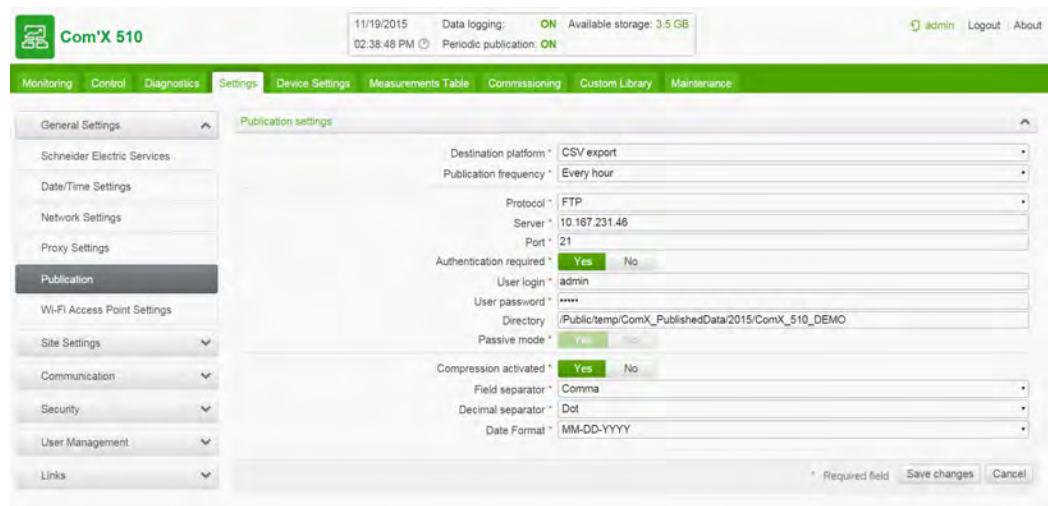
Com'X 510

11/19/2015 Data logging: ON Available storage: 3.5 GB
02:38:48 PM Periodic publication: ON

admin Logout About

Monitoring Control Diagnostics Settings Device Settings Measurements Table Commissioning Custom Library Maintenance

General Settings
Schneider Electric Services
Date/Time Settings
Network Settings
Proxy Settings
Publication
Wi-Fi Access Point Settings
Site Settings
Communication
Security
User Management
Links

Publication settings

Destination platform * CSV export
Publication frequency * Every hour

Protocol * FTP
Server * 10.167.231.46
Port * 21
Authentication required * Yes No
User login * admin
User password * •••••
Directory /Public/temp/ComX_PublishedData/2015/ComX_510_DEMO
Passive mode * Yes No

Compression activated * Yes No
Field separator * Comma
Decimal separator * Dot
Date Format * MM-DD-YYYY

* Required field Save changes Cancel